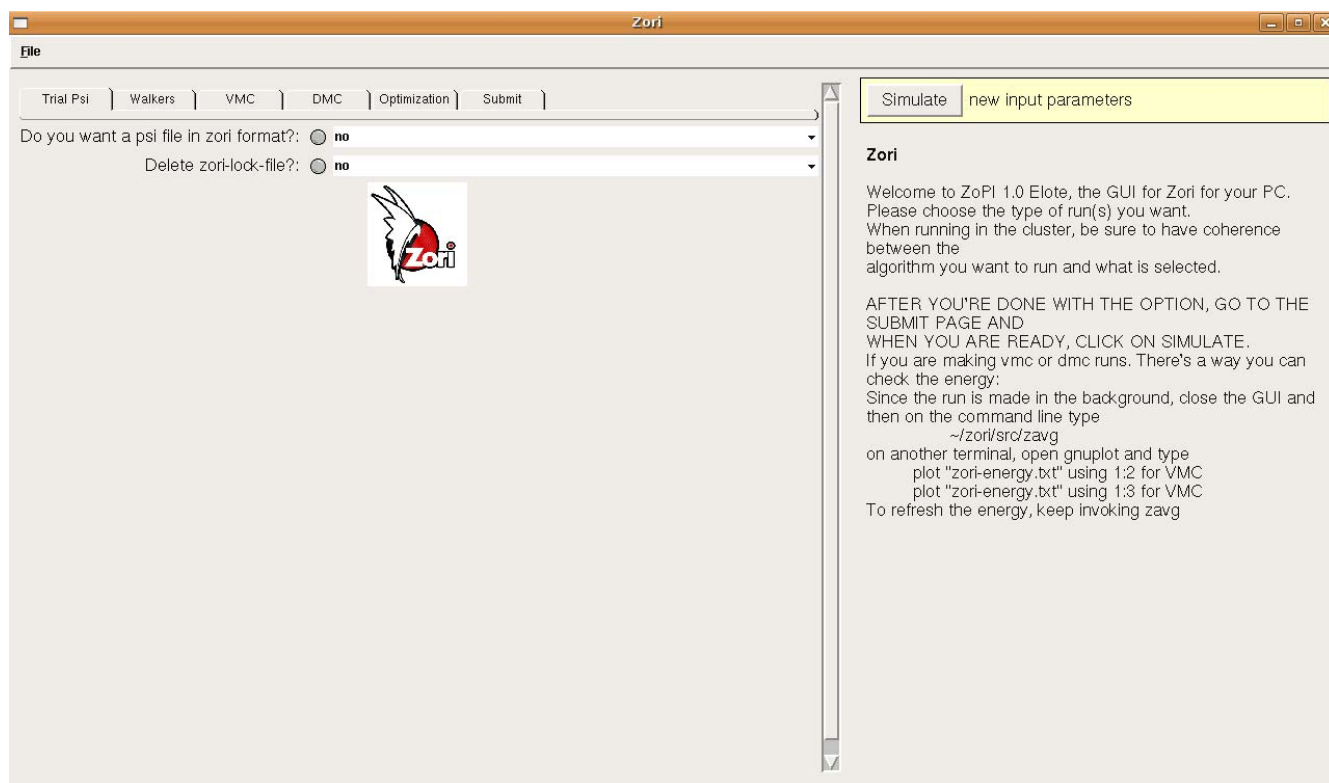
Zori

File

Trial Psi | Walkers | VMC | DMC | Optimization | Submit

Do you want a psi file in zori format?: no

Delete zori-lock-file?: no

Zori

Simulate new input parameters

Zori

Welcome to ZoPI 1.0 Elote, the GUI for Zori for your PC.
Please choose the type of run(s) you want.
When running in the cluster, be sure to have coherence between the
algorithm you want to run and what is selected.

AFTER YOU'RE DONE WITH THE OPTION, GO TO THE SUBMIT PAGE AND
WHEN YOU ARE READY, CLICK ON SIMULATE.
If you are making vmc or dmc runs. There's a way you can check the energy:
Since the run is made in the background, close the GUI and then on the command line type
~/zori/src/zavg
on another terminal, open gnuplot and type
plot "zori-energy.txt" using 1:2 for VMC
plot "zori-energy.txt" using 1:3 for VMC
To refresh the energy, keep invoking zavg